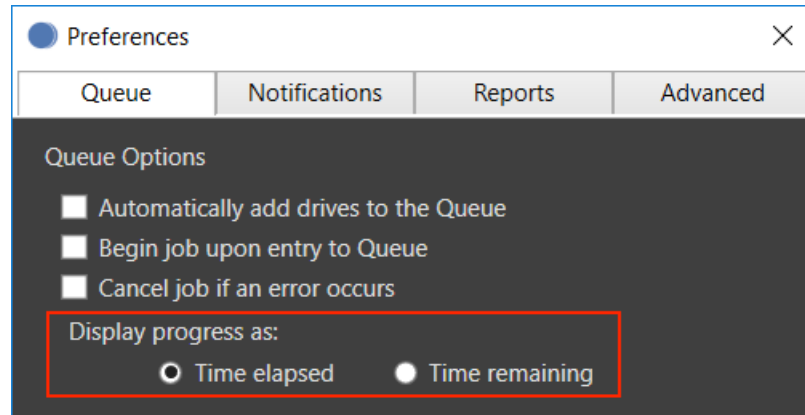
Preferences

X

Queue | Notifications | Reports | Advanced

Queue Options

Automatically add drives to the Queue

Begin job upon entry to Queue

Cancel job if an error occurs

Display progress as:

Time elapsed

Time remaining